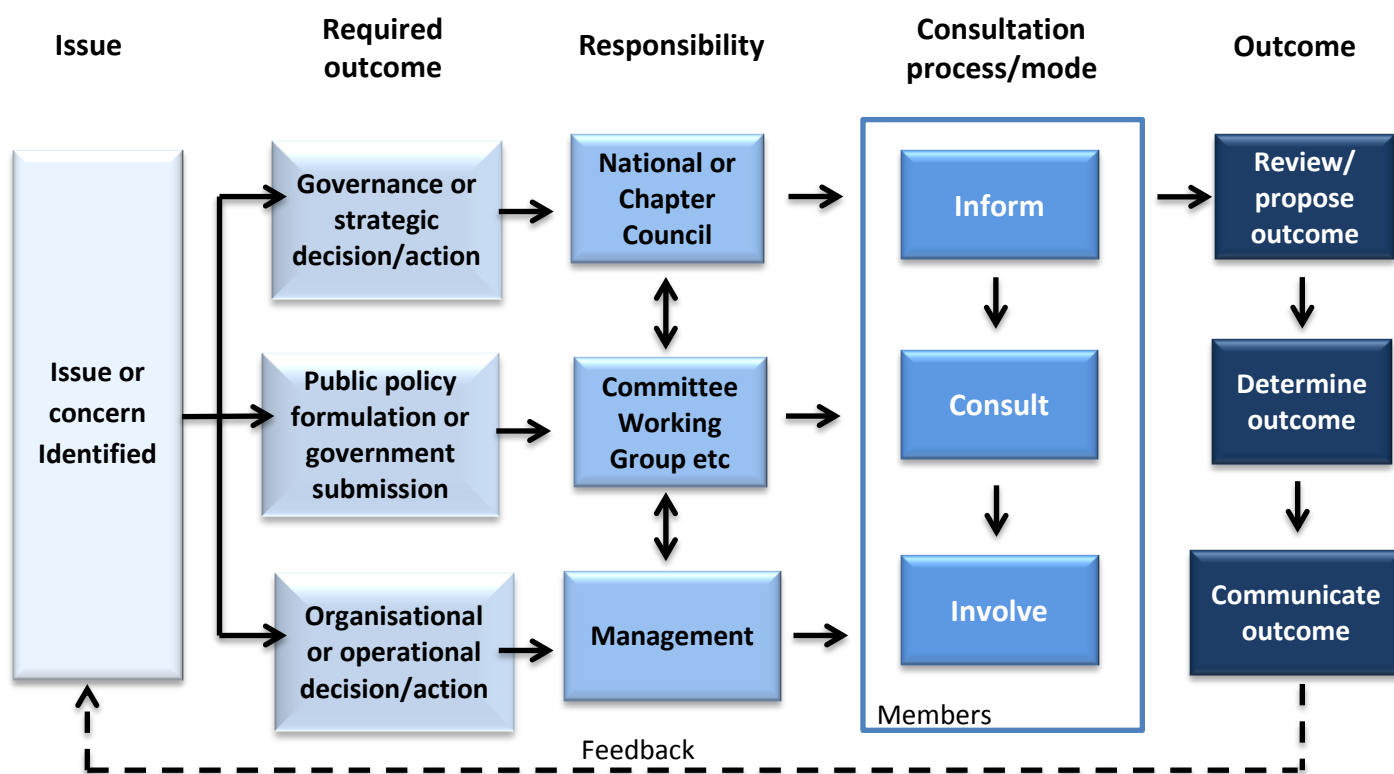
Issue

Required outcome

Responsibility

Consultation process/mode

Outcome

Issue or concern Identified

Governance or strategic decision/action

Public policy formulation or government submission

Organisational or operational decision/action

National or Chapter Council

Committee Working Group etc

Management

Inform

Consult

Involve

Members

Review/ propose outcome

Determine outcome

Communicate outcome

Feedback